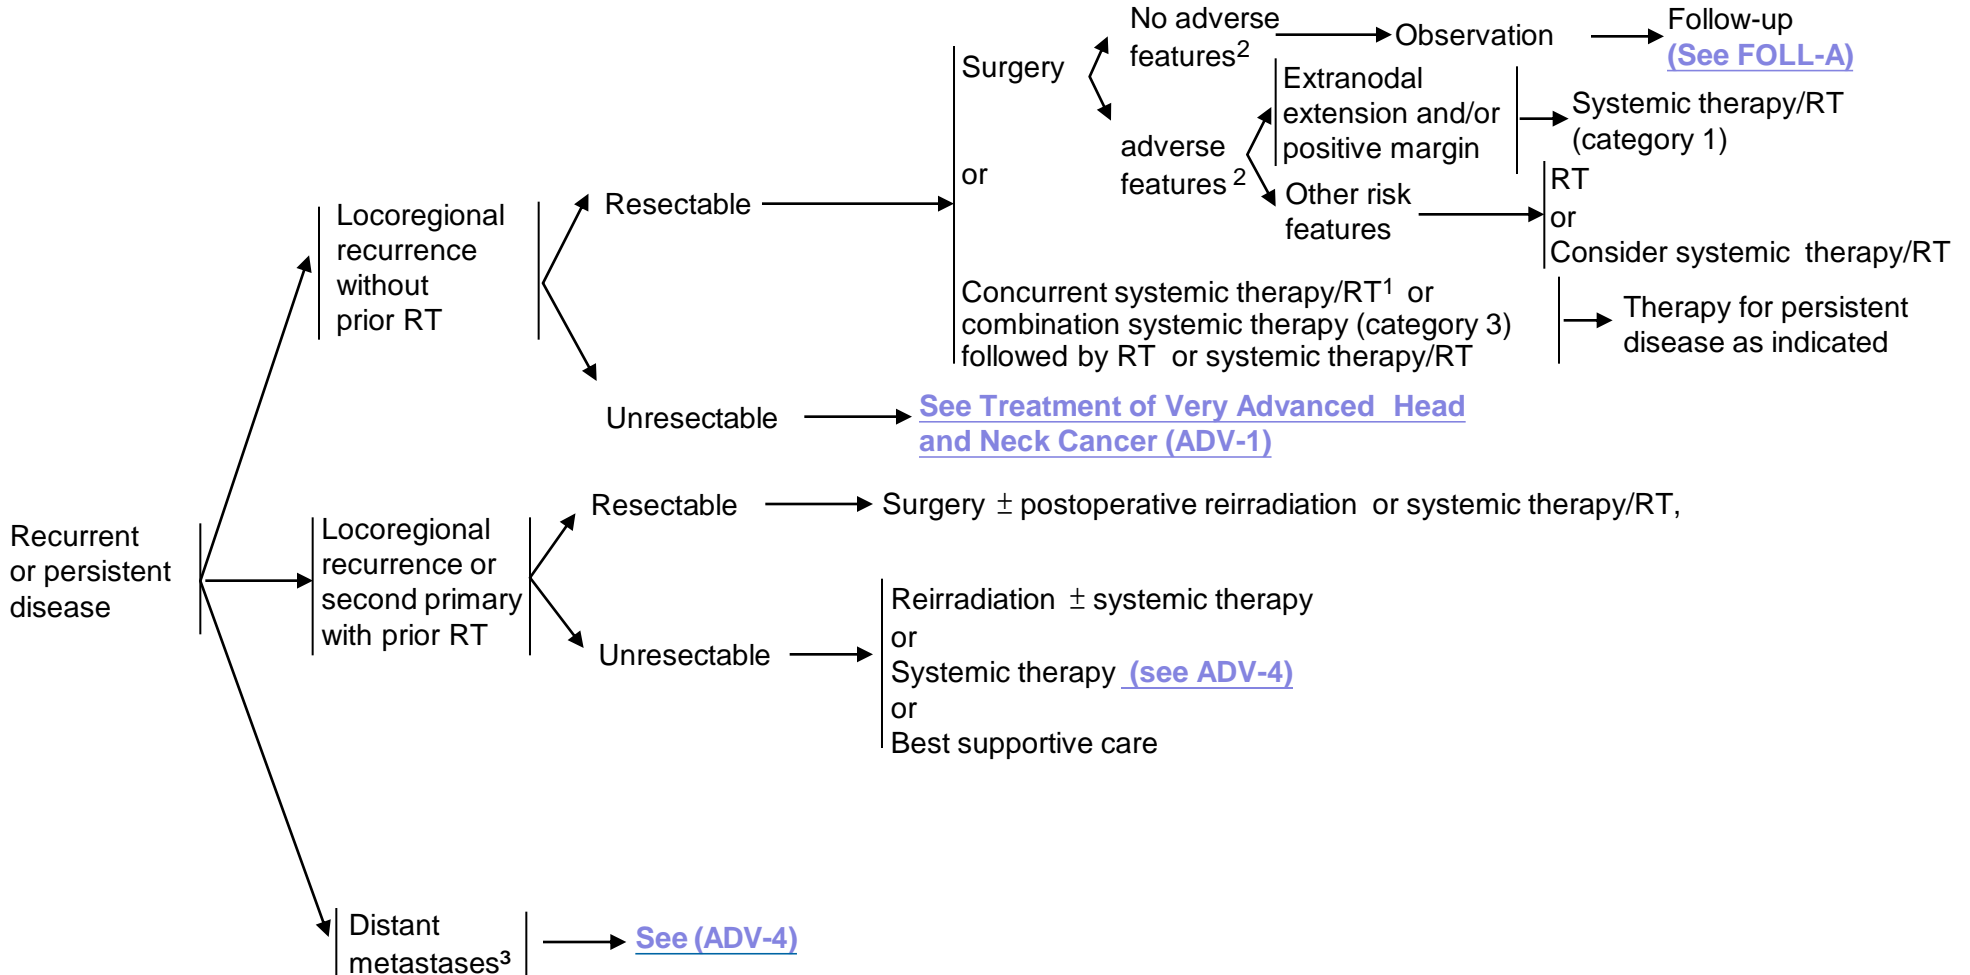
Recurrent or persistent disease

Locoregional recurrence without prior RT

Resectable

Surgery

No adverse features$^2$

Observation

Follow-up (See FOLL-A)

adverse features $^2$

Extranodal extension and/or positive margin

Systemic therapy/RT (category 1)

Other risk features

RT or Consider systemic therapy/RT

or

Concurrent systemic therapy/RT$^1$ or combination systemic therapy (category 3) followed by RT or systemic therapy/RT

Therapy for persistent disease as indicated

Unresectable

See Treatment of Very Advanced Head and Neck Cancer (ADV-1)

Locoregional recurrence or second primary with prior RT

Resectable

Surgery $\pm$ postoperative reirradiation or systemic therapy/RT,

Unresectable

Reirradiation $\pm$ systemic therapy
or
Systemic therapy (see ADV-4)
or
Best supportive care

Distant metastases$^3$

See (ADV-4)